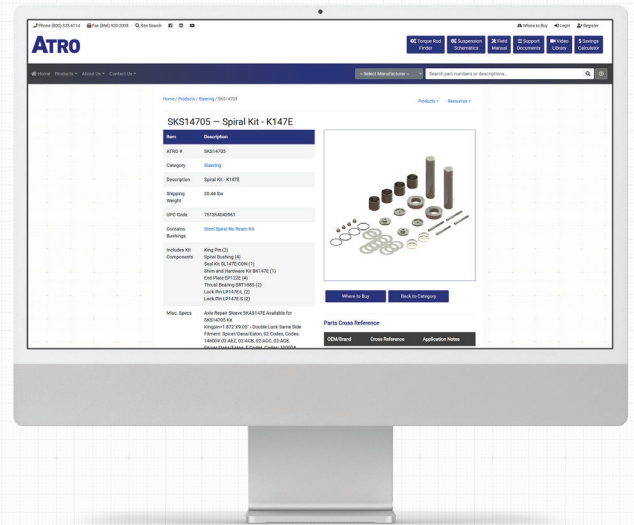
Phone (800) 535-6114 Fax (866) 920-2005 Site Search

Where to Buy Login Register

ATRO

Torque Rod Finder | Suspension Schematics | Field Manual | Support Documents | Video Library | $ Savings Calculator

Home Products About Us Contact Us

- Select Manufacturer - Search part numbers or descriptions...

Home / Products / Steering / SKS14705

Products Resources

SKS14705 — Spiral Kit - K147E

| Item | Description |
|---|---|
| ATRO # | SKS14705 |
| Category | Steering |
| Description | Spiral Kit - K147E |
| Shipping Weight | 20.44 lbs |
| UPC Code | 751854042861 |
| Contains Bushings | Steel Spiral No Ream Kit |
| Includes Kit Components | King Pin (2) Spiral Bushing (4) Seal Kit SL147E-OSN (1) Shim and Hardware Kit BK147E (1) End Plate EP122E (4) Thrust Bearing SRT1885 (2) Lock Pin LP147E-L (2) Lock Pin LP147E-S (2) |
| Misc. Specs | Axle Repair Sleeve SKAS147E Available for SKS14705 Kit Kingpin=1.872"X9.05" - Double Lock Same Side Fitment: Spicer/Dana/Eaton, 02 Codes, Codes 146004 02-AEZ, 02-AGB, 02-AGC, 02-AGE, Spicer/Dana/Eaton, E Codes, Codes 100001 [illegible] |

Where to Buy | Back to Category

Parts Cross Reference

| OEM/Brand | Cross Reference | Application Notes |
|---|---|---|